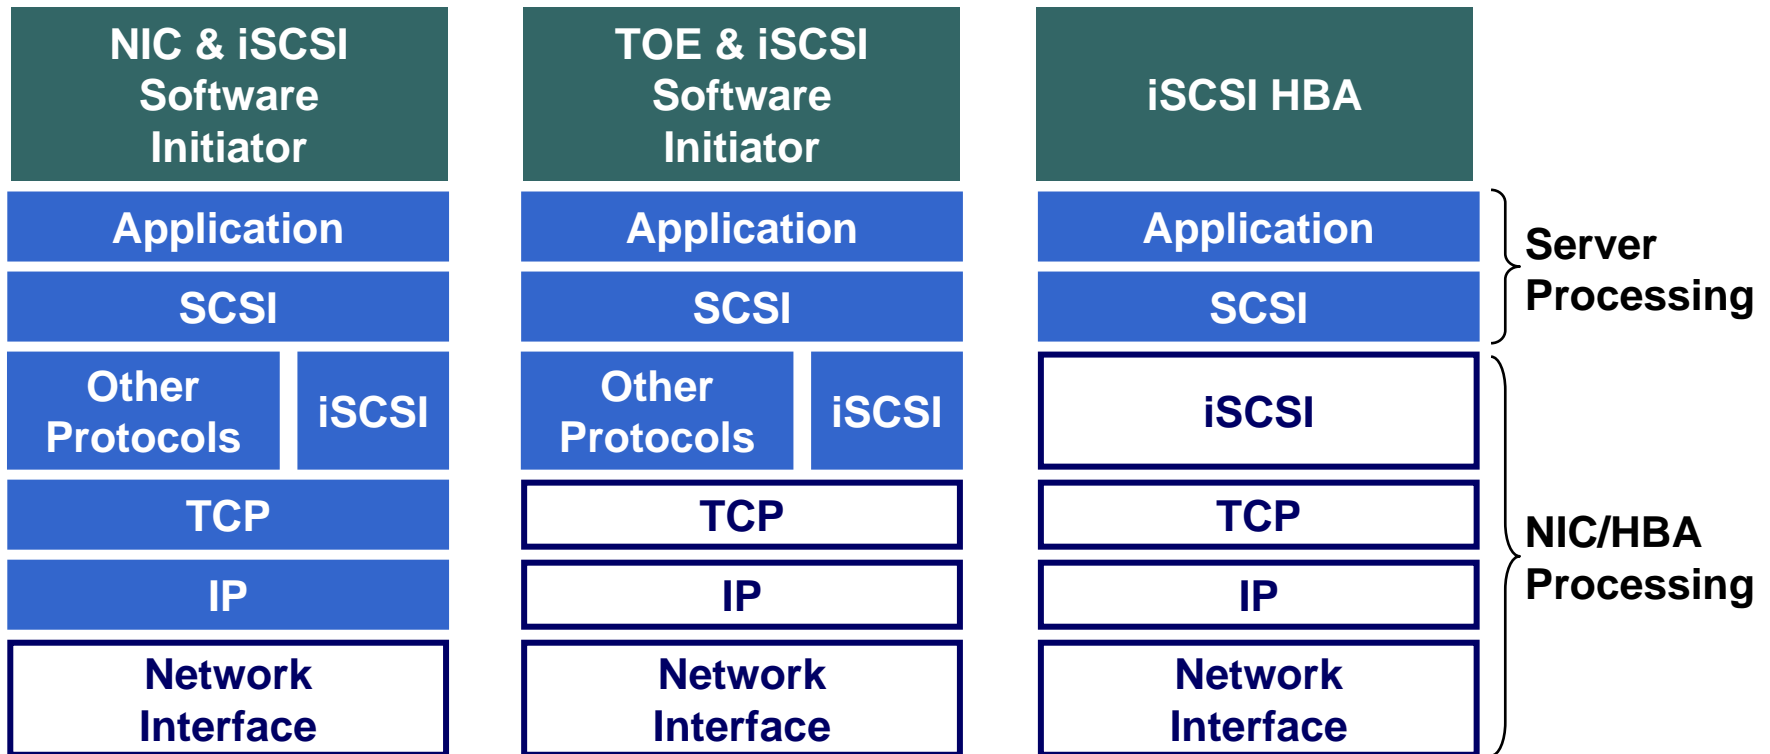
NIC & iSCSI Software Initiator

Application

SCSI

Other Protocols

iSCSI

TCP

IP

Network Interface

TOE & iSCSI Software Initiator

Application

SCSI

Other Protocols

iSCSI

TCP

IP

Network Interface

iSCSI HBA

Application

SCSI

iSCSI

TCP

IP

Network Interface

Server Processing

NIC/HBA Processing